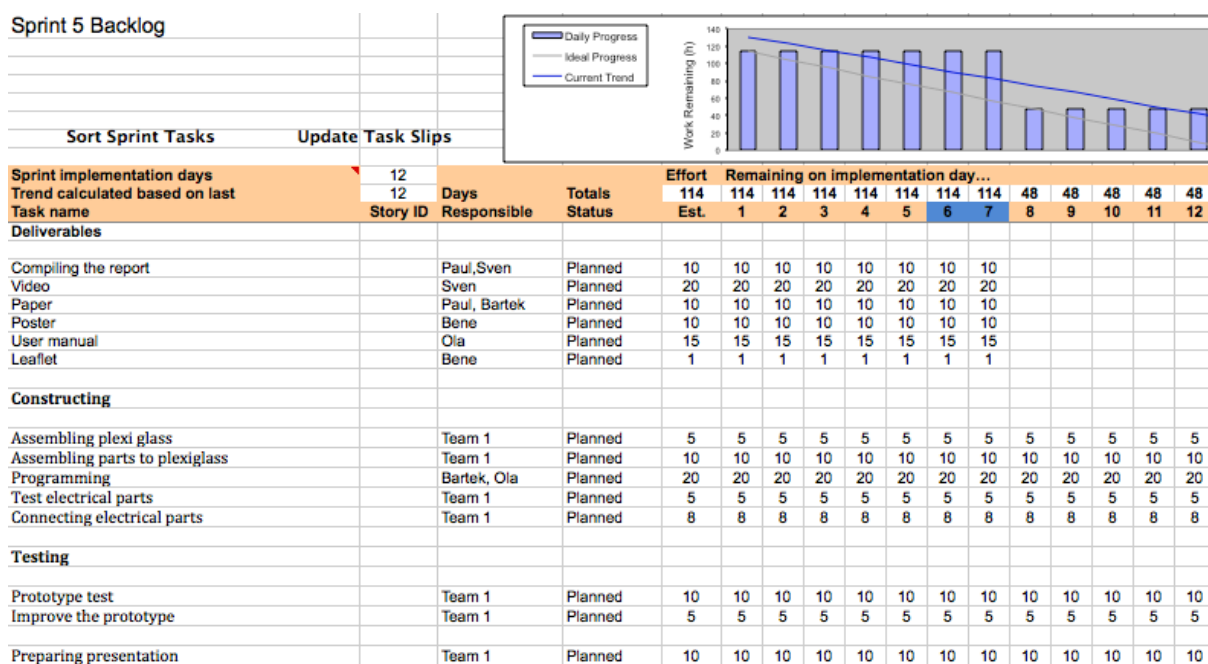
Sprint 5 Backlog

Sort Sprint Tasks

Update Task Slips

Daily Progress
Ideal Progress
Current Trend

Work Remaining (h)
140
120
100
80
60
40
20
0

| | | | | | | | | | | | | | | | | | |
|---|---|---|---|---|---|---|---|---|---|---|---|---|---|---|---|---|---|
| Sprint implementation days | 12 | | | Effort | Remaining on implementation day... | | | | | | | | | | | | |
| Trend calculated based on last | 12 | Days | Totals | 114 | 114 | 114 | 114 | 114 | 114 | 114 | 114 | 48 | 48 | 48 | 48 | 48 |
| Task name | Story ID | Responsible | Status | Est. | 1 | 2 | 3 | 4 | 5 | 6 | 7 | 8 | 9 | 10 | 11 | 12 |
| Deliverables | | | | | | | | | | | | | | | | |
| Compiling the report | | Paul,Sven | Planned | 10 | 10 | 10 | 10 | 10 | 10 | 10 | 10 | | | | | |
| Video | | Sven | Planned | 20 | 20 | 20 | 20 | 20 | 20 | 20 | 20 | | | | | |
| Paper | | Paul, Bartek | Planned | 10 | 10 | 10 | 10 | 10 | 10 | 10 | 10 | | | | | |
| Poster | | Bene | Planned | 10 | 10 | 10 | 10 | 10 | 10 | 10 | 10 | | | | | |
| User manual | | Ola | Planned | 15 | 15 | 15 | 15 | 15 | 15 | 15 | 15 | | | | | |
| Leaflet | | Bene | Planned | 1 | 1 | 1 | 1 | 1 | 1 | 1 | 1 | | | | | |
| Constructing | | | | | | | | | | | | | | | | |
| Assembling plexi glass | | Team 1 | Planned | 5 | 5 | 5 | 5 | 5 | 5 | 5 | 5 | 5 | 5 | 5 | 5 | 5 |
| Assembling parts to plexiglass | | Team 1 | Planned | 10 | 10 | 10 | 10 | 10 | 10 | 10 | 10 | 10 | 10 | 10 | 10 | 10 |
| Programming | | Bartek, Ola | Planned | 20 | 20 | 20 | 20 | 20 | 20 | 20 | 20 | 20 | 20 | 20 | 20 | 20 |
| Test electrical parts | | Team 1 | Planned | 5 | 5 | 5 | 5 | 5 | 5 | 5 | 5 | 5 | 5 | 5 | 5 | 5 |
| Connecting electrical parts | | Team 1 | Planned | 8 | 8 | 8 | 8 | 8 | 8 | 8 | 8 | 8 | 8 | 8 | 8 | 8 |
| Testing | | | | | | | | | | | | | | | | |
| Prototype test | | Team 1 | Planned | 10 | 10 | 10 | 10 | 10 | 10 | 10 | 10 | 10 | 10 | 10 | 10 | 10 |
| Improve the prototype | | Team 1 | Planned | 5 | 5 | 5 | 5 | 5 | 5 | 5 | 5 | 5 | 5 | 5 | 5 | 5 |
| Preparing presentation | | Team 1 | Planned | 10 | 10 | 10 | 10 | 10 | 10 | 10 | 10 | 10 | 10 | 10 | 10 | 10 |